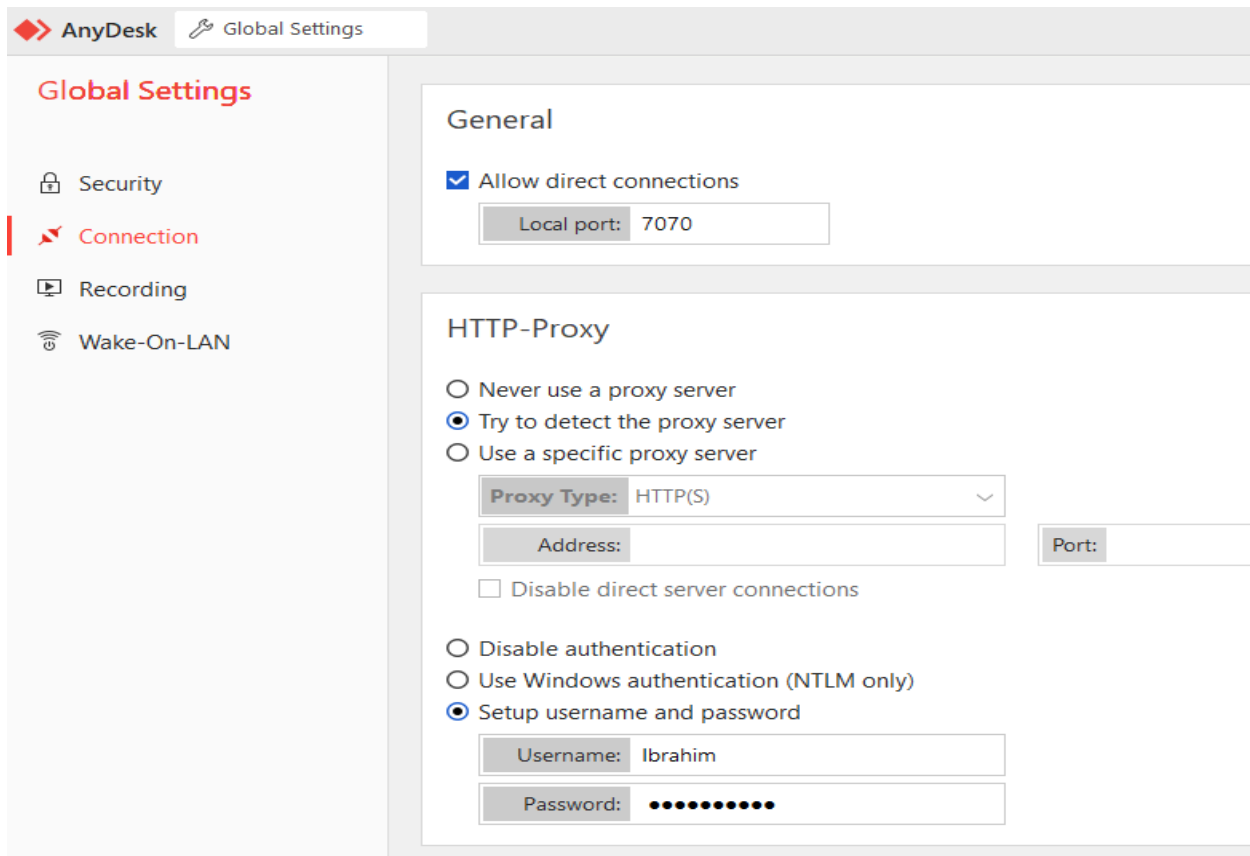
AnyDesk
Global Settings

Global Settings

Security
Connection
Recording
Wake-On-LAN

General

Allow direct connections

Local port: 7070

HTTP-Proxy

Never use a proxy server
Try to detect the proxy server
Use a specific proxy server

Proxy Type: HTTP(S)

Address:
Port:

Disable direct server connections

Disable authentication
Use Windows authentication (NTLM only)
Setup username and password

Username: Ibrahim

Password: ●●●●●●●●●●